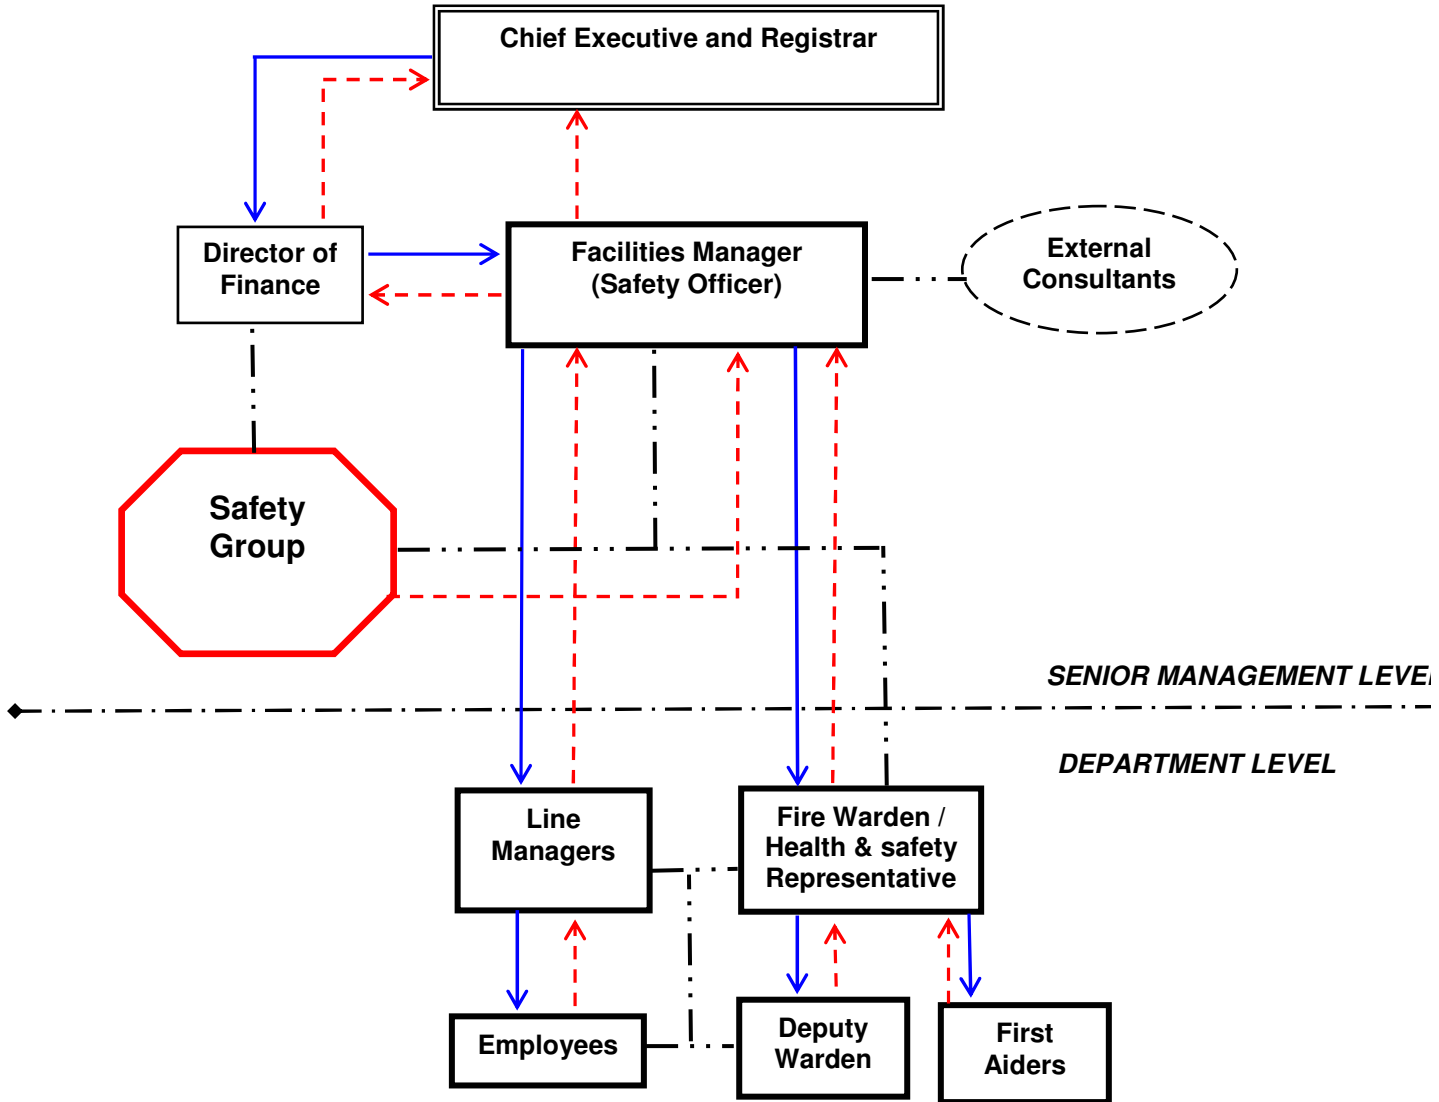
Chief Executive and Registrar

Director of Finance

Facilities Manager (Safety Officer)

External Consultants

Safety Group

SENIOR MANAGEMENT LEVE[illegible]

DEPARTMENT LEVEL

Line Managers

Fire Warden / Health & safety Representative

Employees

Deputy Warden

First Aiders